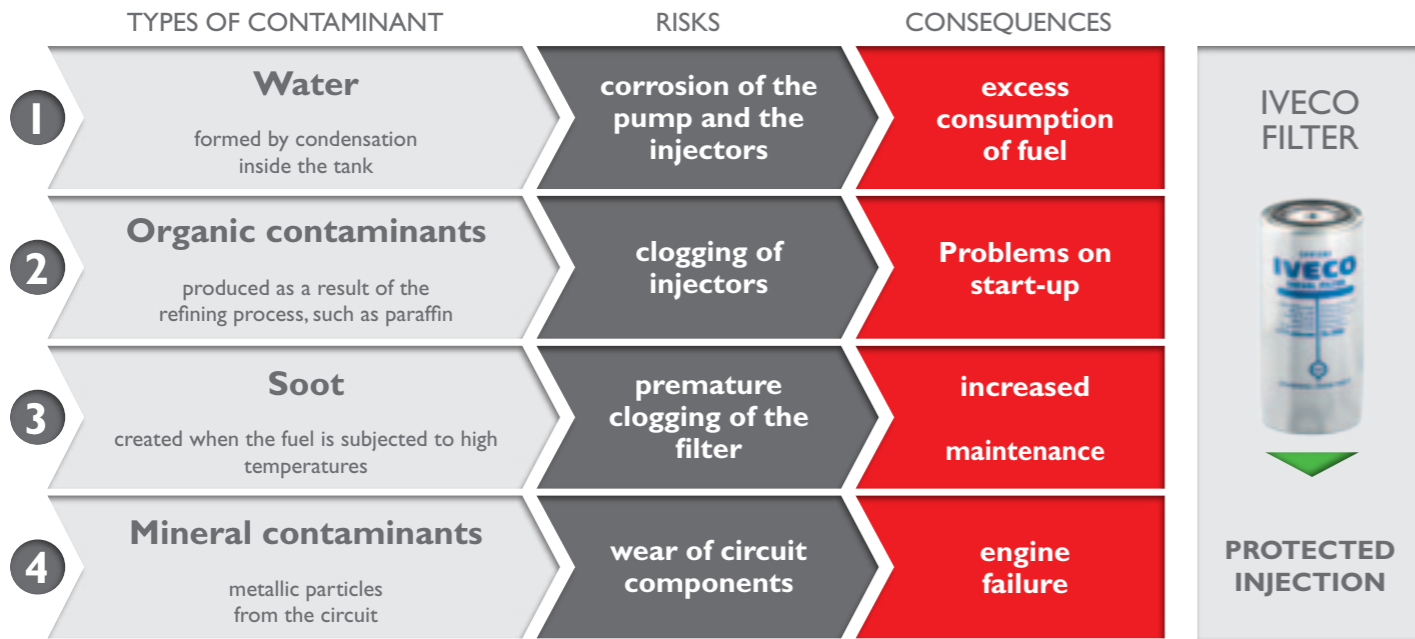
TYPES OF CONTAMINANT

RISKS

CONSEQUENCES

1

Water

formed by condensation inside the tank

corrosion of the pump and the injectors

excess consumption of fuel

2

Organic contaminants

produced as a result of the refining process, such as paraffin

clogging of injectors

Problems on start-up

3

Soot

created when the fuel is subjected to high temperatures

premature clogging of the filter

increased

maintenance

4

Mineral contaminants

metallic particles from the circuit

wear of circuit components

engine failure

IVECO FILTER

IVECO

PROTECTED INJECTION